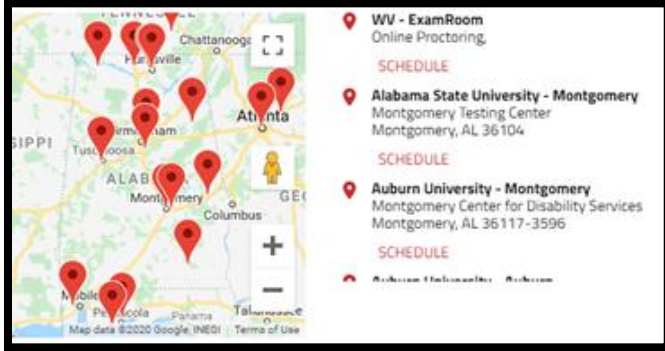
TENNESSEE
Chattanooga
Huntsville
Atlanta
SIPPI
Birmingham
Tuscaloosa
ALABAMA
Montgomery
GEO
Columbus
Mobile
Pensacola
Tallahassee
Map data ©2020 Google, INEGI Terms of Use

WV - ExamRoom
Online Proctoring,
SCHEDULE

Alabama State University - Montgomery
Montgomery Testing Center
Montgomery, AL 36104
SCHEDULE

Auburn University - Montgomery
Montgomery Center for Disability Services
Montgomery, AL 36117-3596
SCHEDULE

Auburn University - Auburn